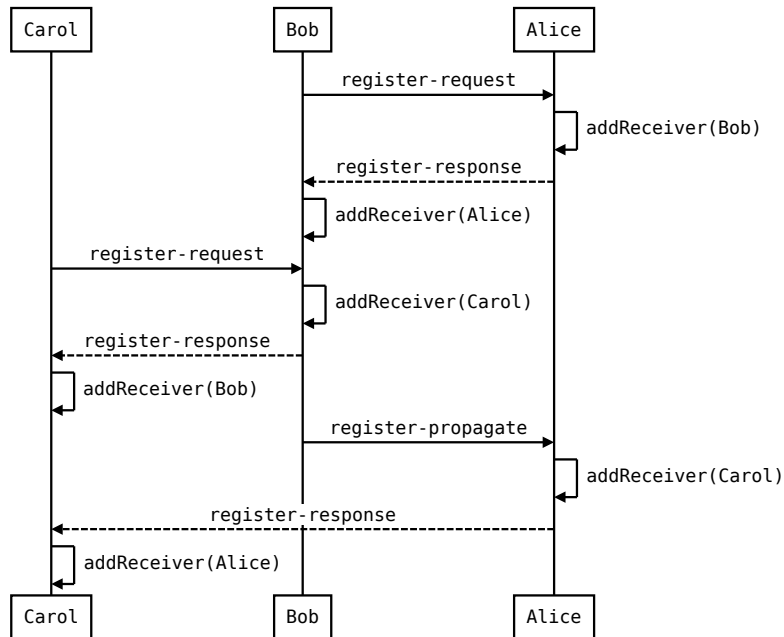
Carol

Bob

Alice

register-request

addReceiver(Bob)

register-response

addReceiver(Alice)

register-request

addReceiver(Carol)

register-response

addReceiver(Bob)

register-propagate

addReceiver(Carol)

register-response

addReceiver(Alice)

Carol

Bob

Alice